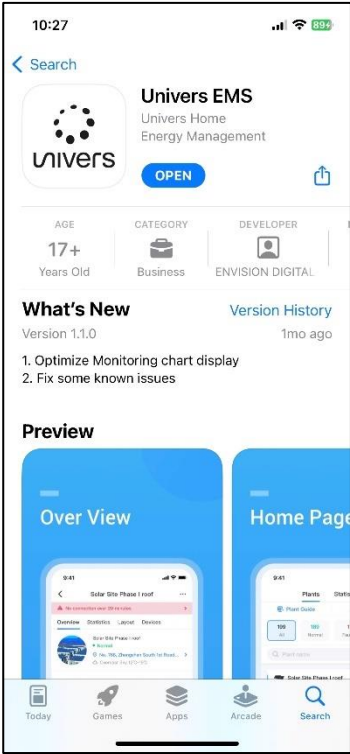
10:27

89

Search

Univers EMS

Univers Home Energy Management

univers

OPEN

AGE
17+
Years Old

CATEGORY
Business

DEVELOPER
ENVISION DIGITAL

What's New

Version History

Version 1.1.0

1mo ago

1. Optimize Monitoring chart display
2. Fix some known issues

Preview

Over View

9:41

Solar Site Phase I roof

Overview Statistics Layout Devices

Solar Site Phase I roof

Home Page

9:41

Plants

Plant Guide

109
All

100
Normal

Solar Site Phase

Today

Games

Apps

Arcade

Search